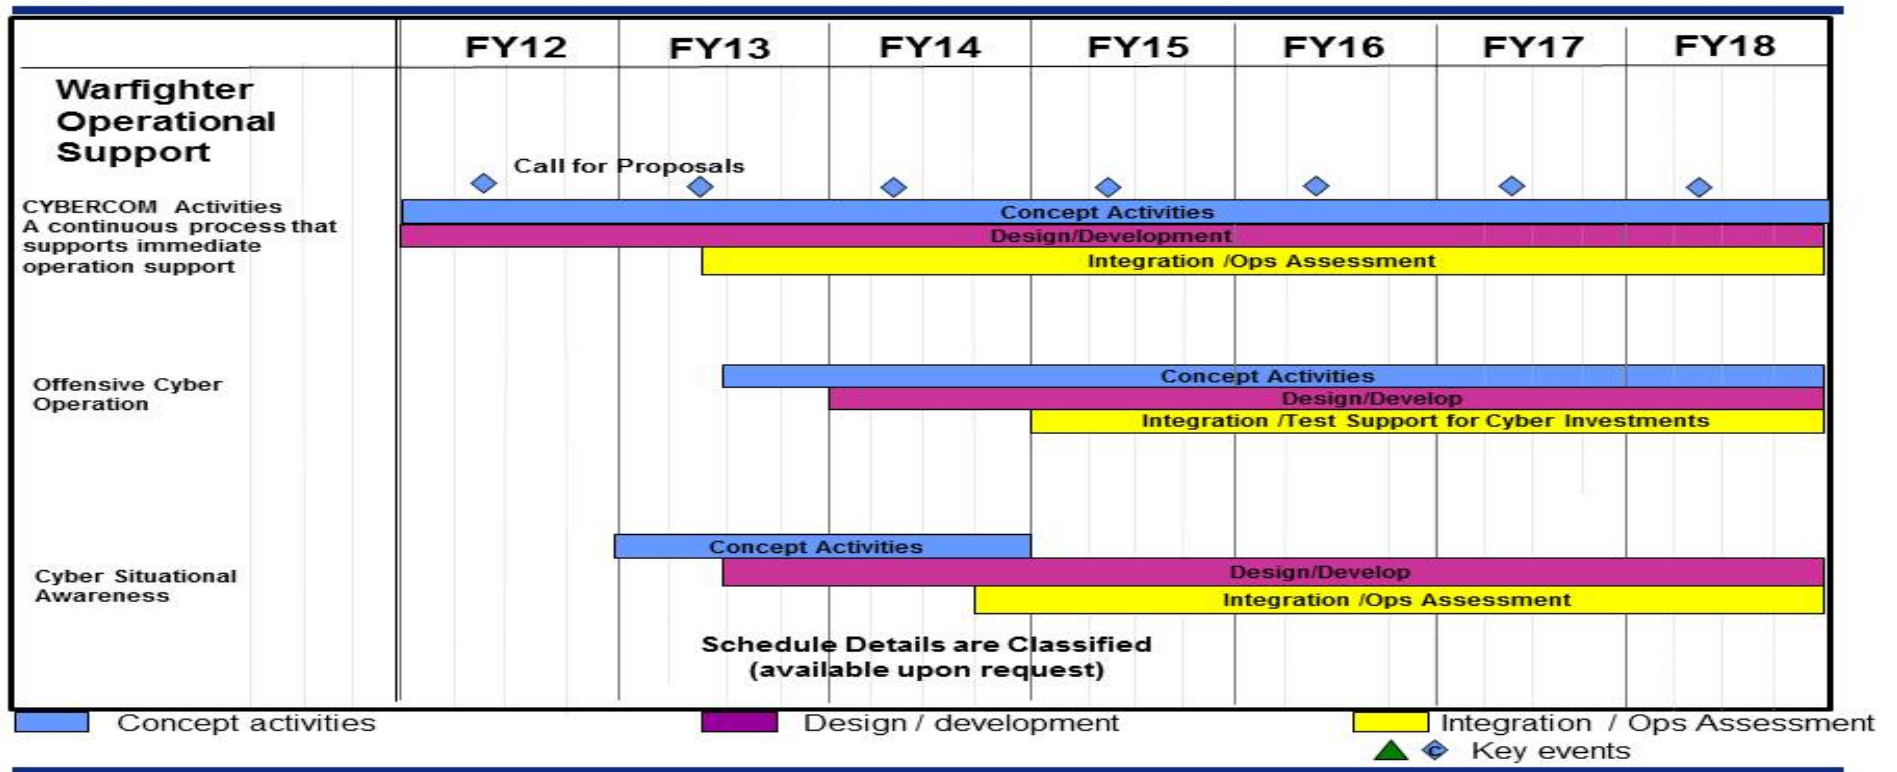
| | FY12 | FY13 | FY14 | FY15 | FY16 | FY17 | FY18 |
|---|---|---|---|---|---|---|---|

Warfighter Operational Support

Call for Proposals

CYBERCOM Activities
A continuous process that supports immediate operation support

Concept Activities
Design/Development
Integration /Ops Assessment

Offensive Cyber Operation

Concept Activities
Design/Develop
Integration /Test Support for Cyber Investments

Cyber Situational Awareness

Concept Activities
Design/Develop
Integration /Ops Assessment

Schedule Details are Classified
(available upon request)

Concept activities
Design / development
Integration / Ops Assessment
Key events